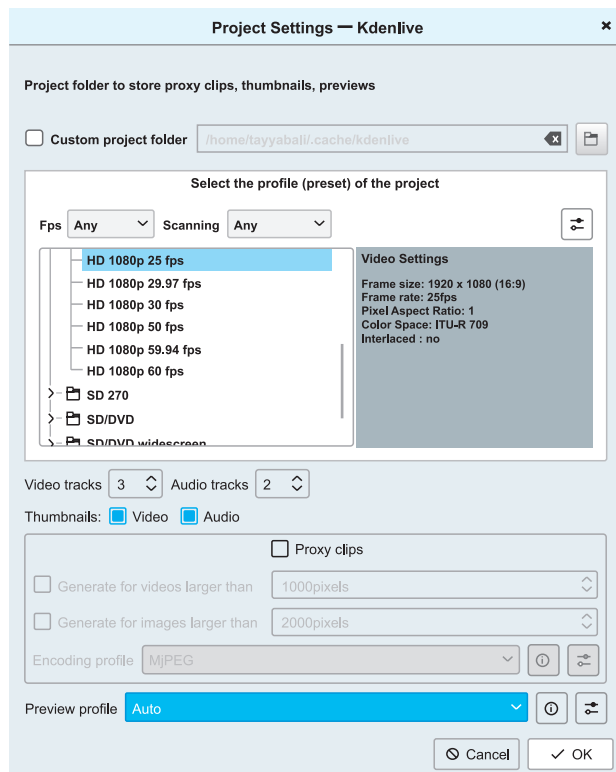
Project Settings — Kdenlive

Project folder to store proxy clips, thumbnails, previews

Custom project folder /home/tayyabali/.cache/kdenlive

Select the profile (preset) of the project

Fps Any Scanning Any

HD 1080p 25 fps
HD 1080p 29.97 fps
HD 1080p 30 fps
HD 1080p 50 fps
HD 1080p 59.94 fps
HD 1080p 60 fps
SD 270
SD/DVD
SD/DVD widescreen

Video Settings

Frame size: 1920 x 1080 (16:9)
Frame rate: 25fps
Pixel Aspect Ratio: 1
Color Space: ITU-R 709
Interlaced : no

Video tracks 3 Audio tracks 2

Thumbnails: Video Audio

Proxy clips

Generate for videos larger than 1000pixels

Generate for images larger than 2000pixels

Encoding profile MjPEG

Preview profile Auto

Cancel OK